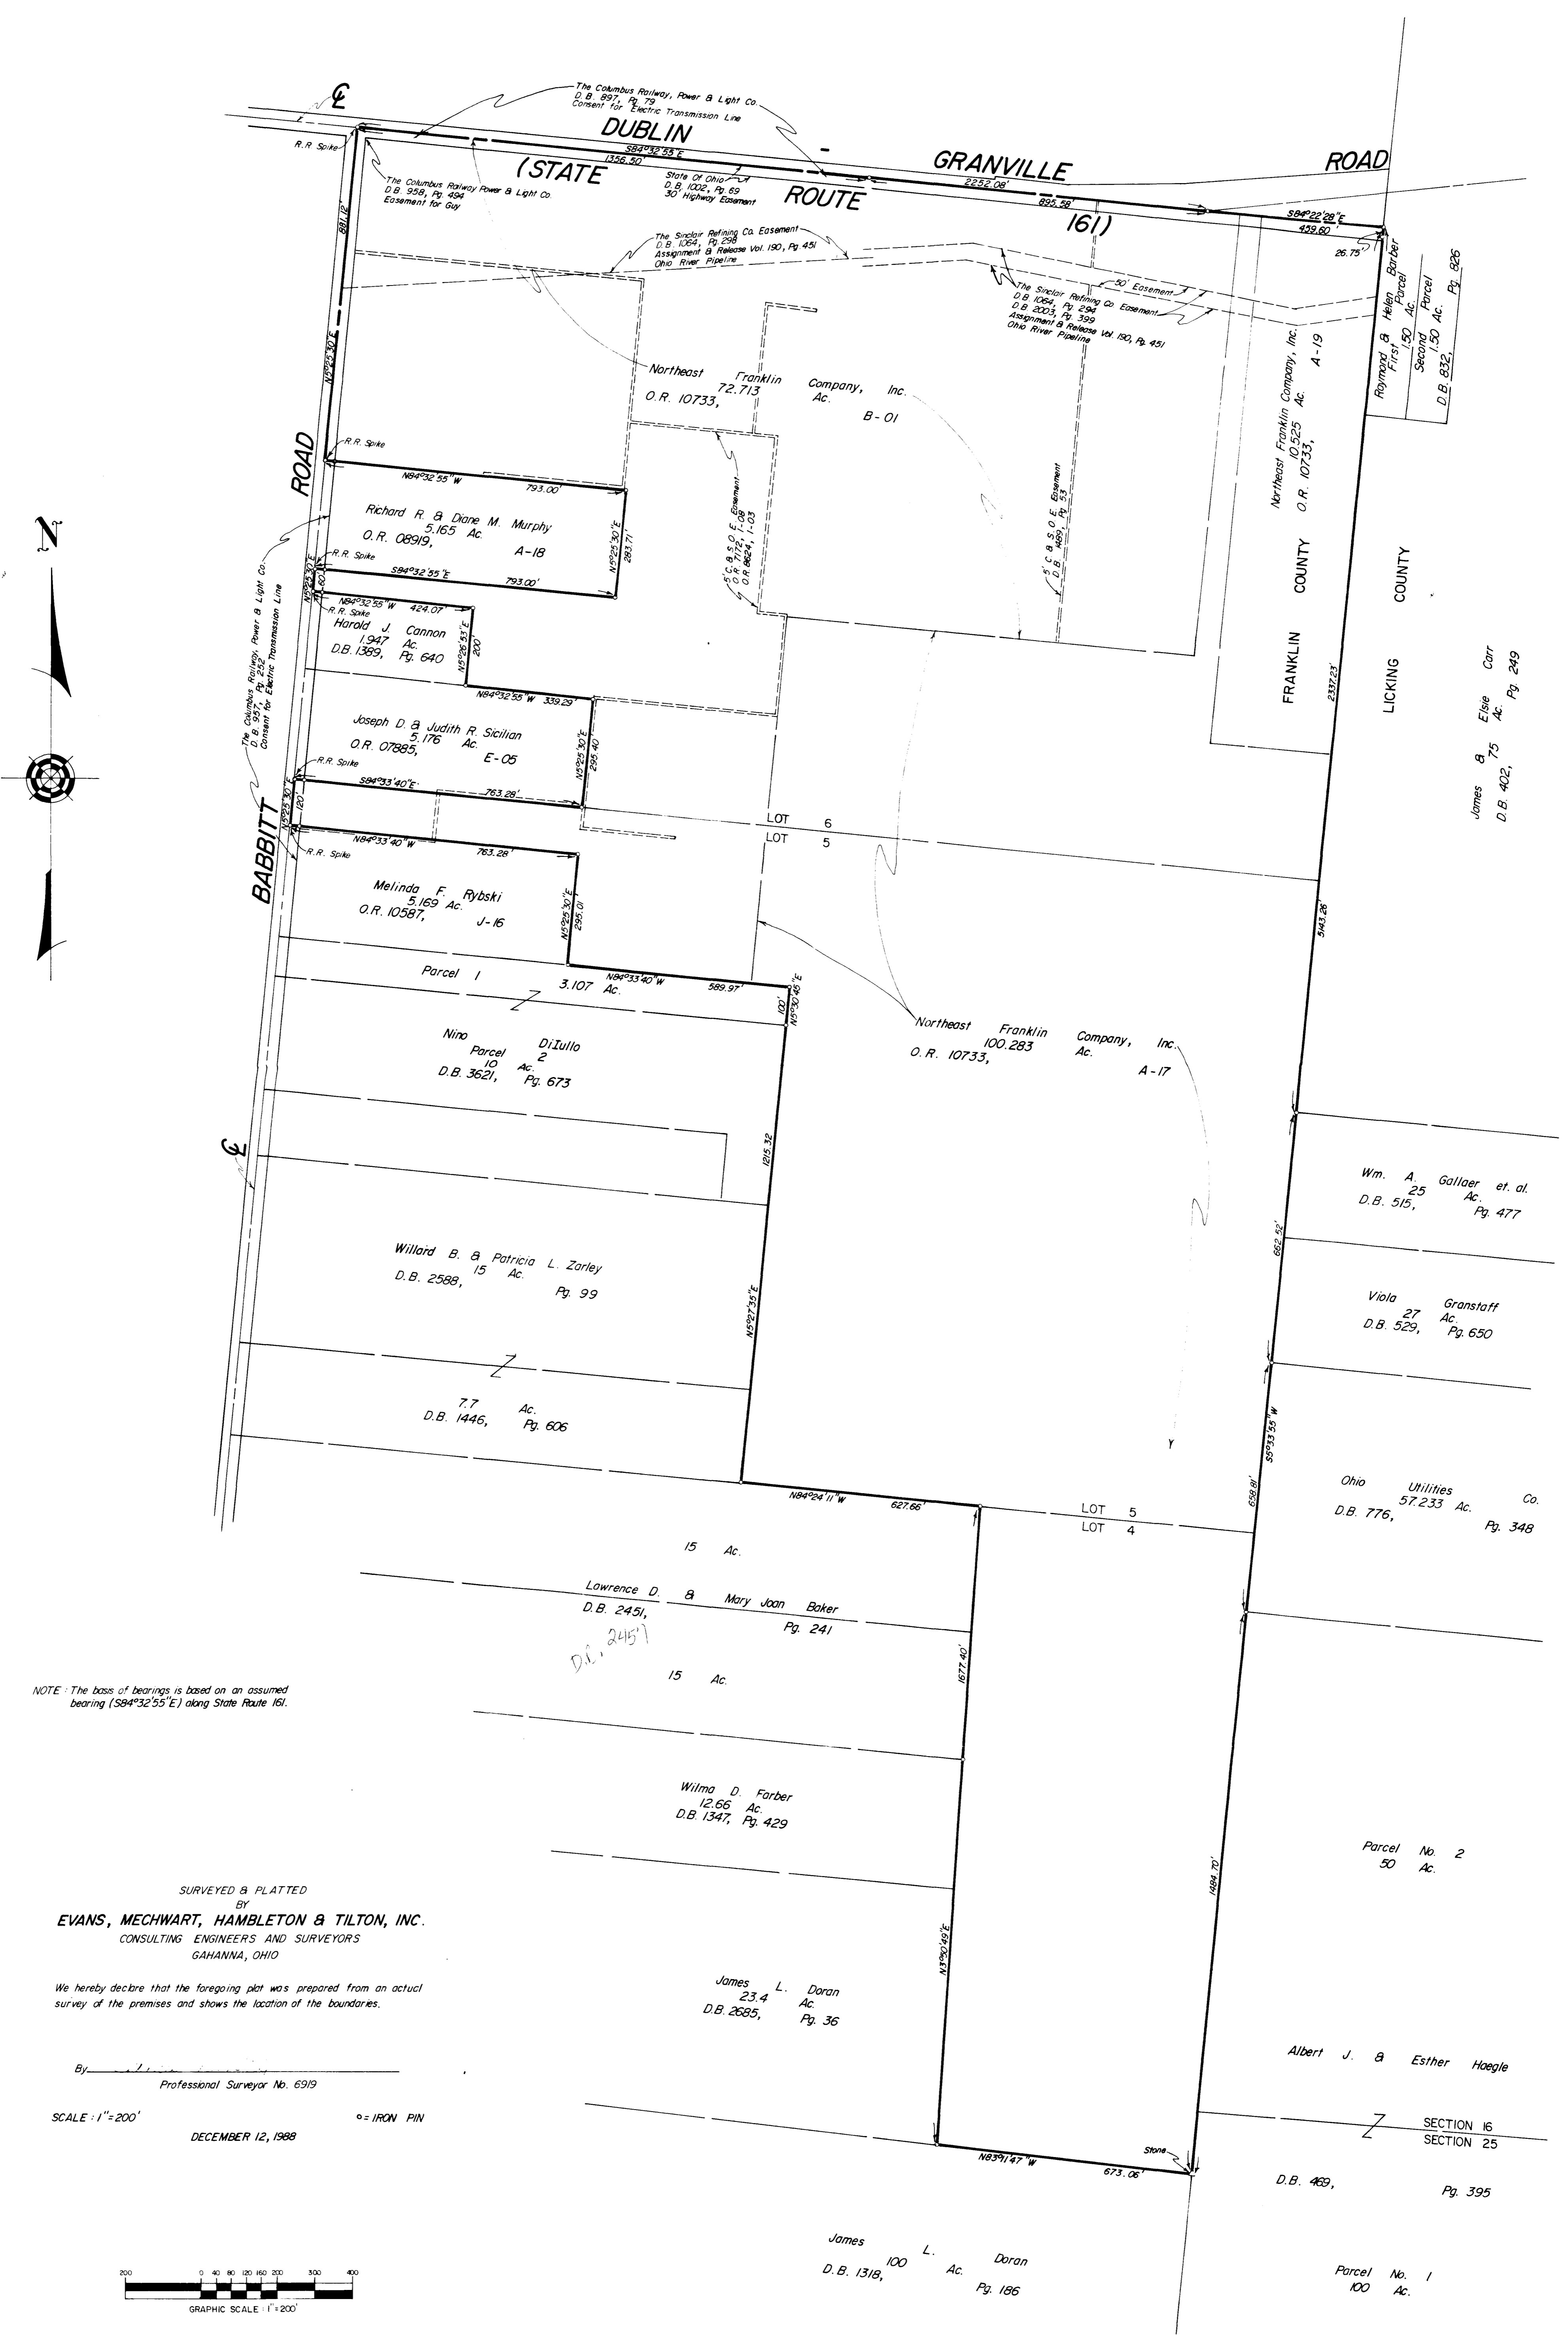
℄

The Columbus Railway, Power & Light Co.
D.B. 897, Pg. 79
Consent for Electric Transmission Line

DUBLIN - GRANVILLE ROAD
(STATE ROUTE 161)

R.R. Spike
S84°32'55"E
1356.50'
2252.08'
895.58'
S84°22'28"E
459.60'
26.75'

The Columbus Railway Power & Light Co.
D.B. 958, Pg. 494
Easement for Guy

State Of Ohio
D.B. 1002, Pg. 69
30' Highway Easement

The Sinclair Refining Co. Easement
D.B. 1064, Pg. 298
Assignment & Release Vol. 190, Pg. 451
Ohio River Pipeline

50' Easement

The Sinclair Refining Co. Easement
D.B. 1064, Pg. 294
D.B. 2003, Pg. 399
Assignment & Release Vol. 190, Pg. 451
Ohio River Pipeline

Raymond & Helen Barber
First Parcel 1.50 Ac.
Second Parcel 1.50 Ac.
D.B. 832, Pg. 826

881.12'
N5°25'30"E

Northeast Franklin Company, Inc.
72.713 Ac.
O.R. 10733,
B-01

Northeast Franklin Company, Inc.
10.525 Ac.
O.R. 10733,
A-19

R.R. Spike
N84°32'55"W
793.00'

Richard R. & Diane M. Murphy
5.165 Ac.
O.R. 08919,
A-18
N5°25'30"E
283.71'

5' C.B.S.O.E. Easement
O.R. 7172, I-08
O.R. 8624, I-03

5' C.B.S.O.E. Easement
D.B. 1489, Pg. 53

ROAD
BABBITT

R.R. Spike
S84°32'55"E
793.00'
N5°25'30"E
40'

The Columbus Railway, Power & Light Co.
D.B. 957, Pg. 252
Consent for Electric Transmission Line

N84°32'55"W 424.07'
R.R. Spike
Harold J. Cannon
1.947 Ac.
D.B. 1389, Pg. 640
N5°26'53"E
200'

FRANKLIN COUNTY
LICKING COUNTY
2337.23'

N84°32'55"W 339.29'
Joseph D. & Judith R. Sicilian
5.176 Ac.
O.R. 07885,
E-05
N5°25'30"E
295.40'

James & Elsie Carr
75 Ac.
D.B. 402, Pg. 249

R.R. Spike
S84°33'40"E
763.28'
N5°25'30"E
120'

LOT 6
LOT 5

N84°33'40"W
763.28'
R.R. Spike

Melinda F. Rybski
5.169 Ac.
O.R. 10587,
J-16
N5°25'30"E
295.01'

5143.26'

Parcel 1
3.107 Ac.
N84°33'40"W
589.97'
100'
N5°30'48"E

Nino DiIullo
Parcel 2
10 Ac.
D.B. 3621, Pg. 673

Northeast Franklin Company, Inc.
100.283 Ac.
O.R. 10733,
A-17

℄

1215.32'

Wm. A. Gallaer et. al.
25 Ac.
D.B. 515, Pg. 477

Willard B. & Patricia L. Zarley
15 Ac.
D.B. 2588, Pg. 99

N5°27'35"E

662.52'

Viola Granstaff
27 Ac.
D.B. 529, Pg. 650

7.7 Ac.
D.B. 1446, Pg. 606

S5°33'55"W

N84°24'11"W
627.66'

LOT 5
LOT 4

658.81'

Ohio Utilities Co.
57.233 Ac.
D.B. 776, Pg. 348

15 Ac.
Lawrence D. & Mary Joan Baker
D.B. 2451, Pg. 241
D.C. 2451
15 Ac.

1677.40'

NOTE: The basis of bearings is based on an assumed bearing (S84°32'55"E) along State Route 161.

Wilma D. Farber
12.66 Ac.
D.B. 1347, Pg. 429

Parcel No. 2
50 Ac.

1484.70'

SURVEYED & PLATTED
BY
EVANS, MECHWART, HAMBLETON & TILTON, INC.
CONSULTING ENGINEERS AND SURVEYORS
GAHANNA, OHIO

We hereby declare that the foregoing plat was prepared from an actual survey of the premises and shows the location of the boundaries.

N3°30'49"E

James L. Doran
23.4 Ac.
D.B. 2685, Pg. 36

By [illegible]
Professional Surveyor No. 6919

Albert J. & Esther Haegle

SCALE: 1"=200'
DECEMBER 12, 1988
○ = IRON PIN

SECTION 16
SECTION 25

Stone
N83°11'47"W
673.06'

D.B. 469, Pg. 395

James L. Doran
100 Ac.
D.B. 1318, Pg. 186

Parcel No. 1
100 Ac.

200 0 40 80 120 160 200 300 400
GRAPHIC SCALE: 1"=200'